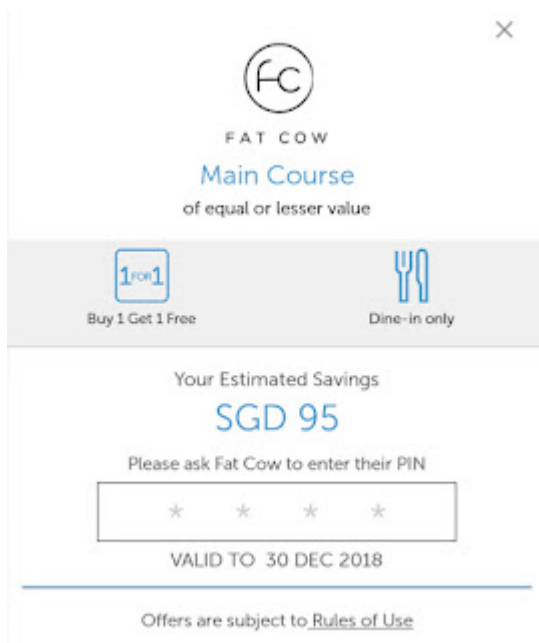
×

FC

FAT COW

Main Course

of equal or lesser value

1 FOR 1

Buy 1 Get 1 Free

Dine-in only

Your Estimated Savings

SGD 95

Please ask Fat Cow to enter their PIN

* * * *

VALID TO 30 DEC 2018

Offers are subject to Rules of Use